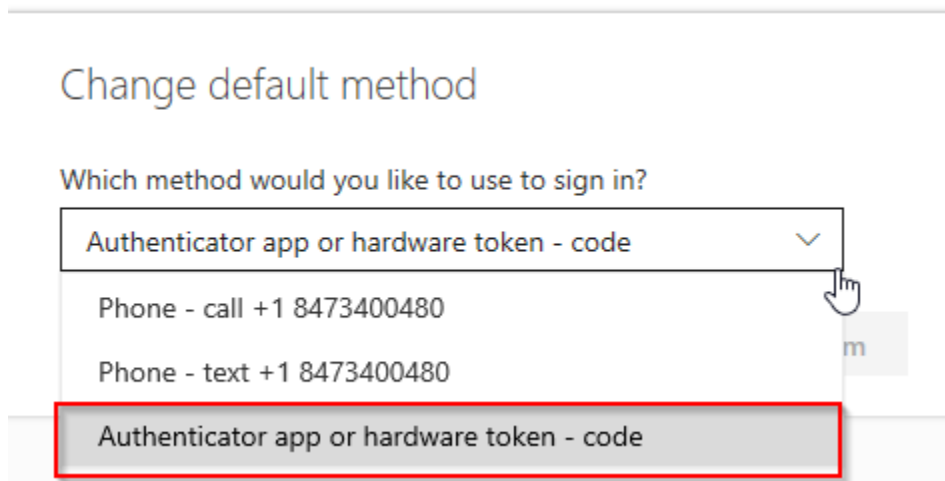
Change default method

Which method would you like to use to sign in?

Authenticator app or hardware token - code

Phone - call +1 8473400480

Phone - text +1 8473400480

Authenticator app or hardware token - code

m